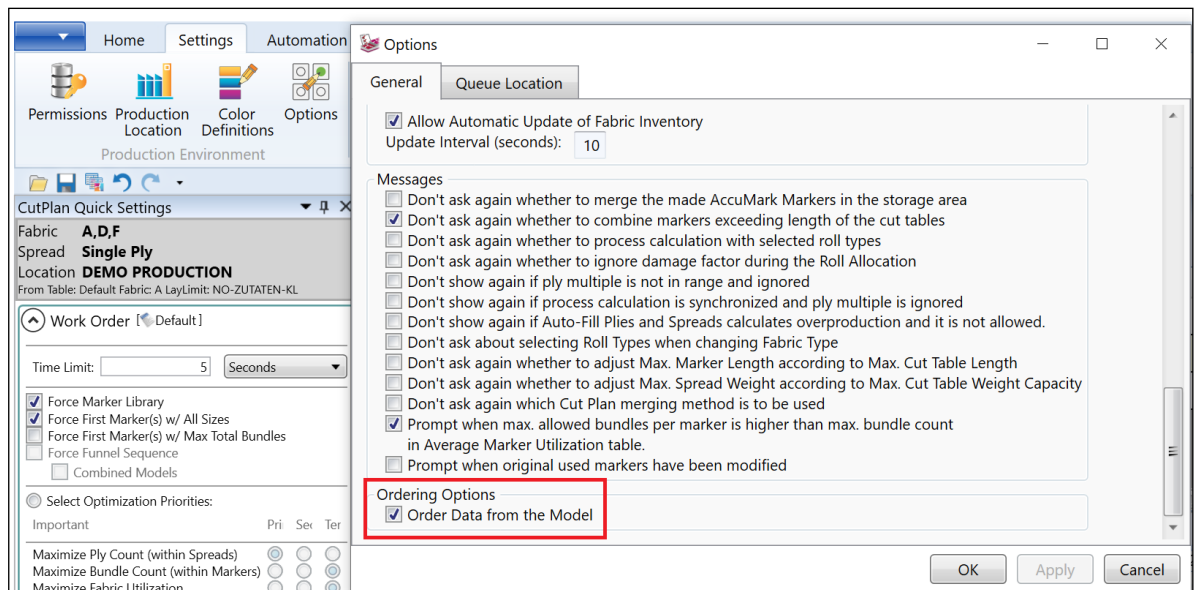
Home Settings Automation

Permissions Production Location Color Definitions Options

Production Environment

CutPlan Quick Settings

Fabric A,D,F
Spread Single Ply
Location DEMO PRODUCTION
From Table: Default Fabric: A LayLimit: NO-ZUTATEN-KL

Work Order [Default]

Time Limit: 5 Seconds

Force Marker Library
Force First Marker(s) w/ All Sizes
Force First Marker(s) w/ Max Total Bundles
Force Funnel Sequence
Combined Models

Select Optimization Priorities:
Important Pri Sec Ter

Maximize Ply Count (within Spreads)
Maximize Bundle Count (within Markers)
Maximize Fabric Utilization

Options

General Queue Location

Allow Automatic Update of Fabric Inventory
Update Interval (seconds): 10

Messages
Don't ask again whether to merge the made AccuMark Markers in the storage area
Don't ask again whether to combine markers exceeding length of the cut tables
Don't ask again whether to process calculation with selected roll types
Don't ask again whether to ignore damage factor during the Roll Allocation
Don't show again if ply multiple is not in range and ignored
Don't show again if process calculation is synchronized and ply multiple is ignored
Don't show again if Auto-Fill Plies and Spreads calculates overproduction and it is not allowed.
Don't ask about selecting Roll Types when changing Fabric Type
Don't ask again whether to adjust Max. Marker Length according to Max. Cut Table Length
Don't ask again whether to adjust Max. Spread Weight according to Max. Cut Table Weight Capacity
Don't ask again which Cut Plan merging method is to be used
Prompt when max. allowed bundles per marker is higher than max. bundle count in Average Marker Utilization table.
Prompt when original used markers have been modified

Ordering Options
Order Data from the Model

OK Apply Cancel